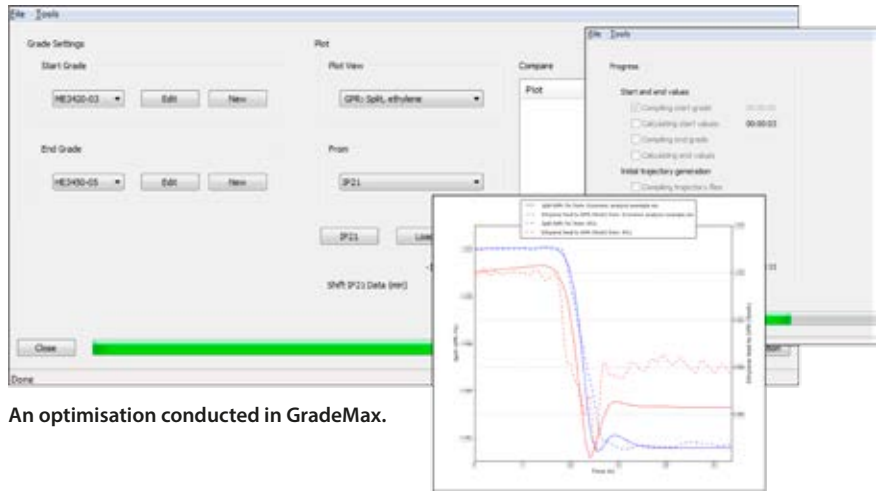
File Tools

Grade Settings

Start Grade

HE3420-03

Edit

New

End Grade

HE3450-05

Edit

New

Plot

Plot View

GPR: Split, ethylene

From

IP21

IP21

Loa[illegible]

Shift IP21 Data (min)

Compare

Plot

Close

Done

File Tools

Progress

Start and end values

Computing start grade

Calculating start values

00:00:03

Computing end grade

Calculating end values

Initial trajectory generation

Computing trajectory files

An optimisation conducted in GradeMax.